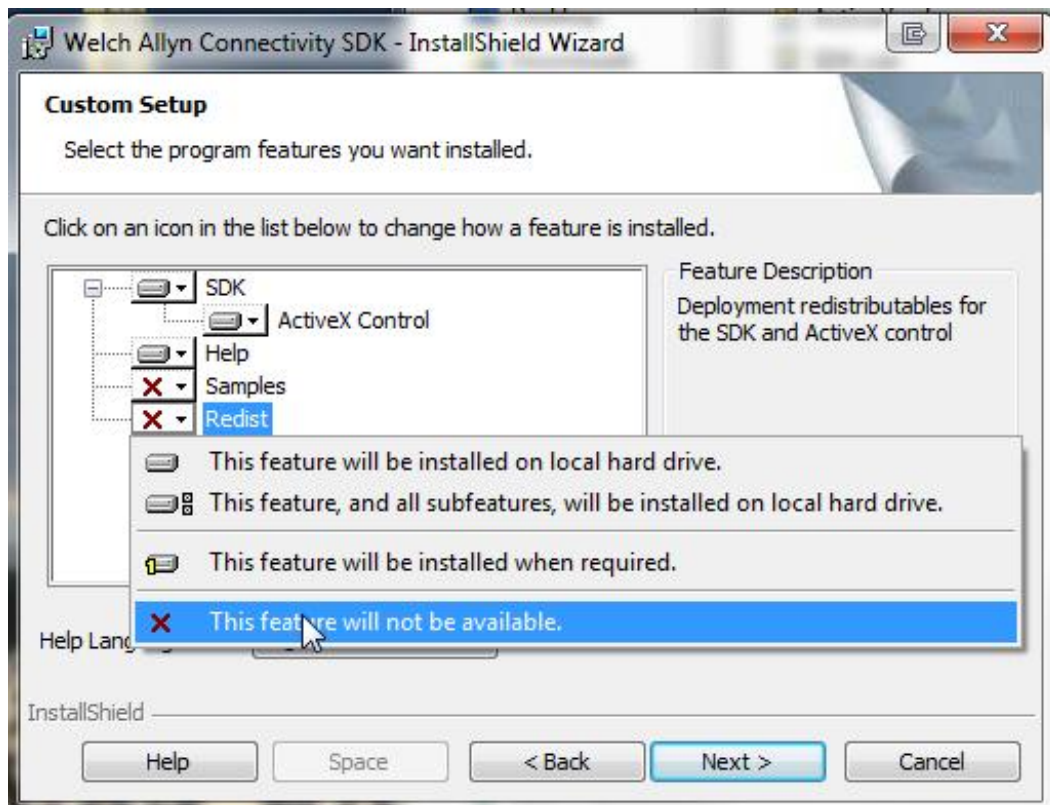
Welch Allyn Connectivity SDK - InstallShield Wizard

Custom Setup

Select the program features you want installed.

Click on an icon in the list below to change how a feature is installed.

SDK
ActiveX Control
Help
Samples
Redist

Feature Description
Deployment redistributables for the SDK and ActiveX control

This feature will be installed on local hard drive.
This feature, and all subfeatures, will be installed on local hard drive.
This feature will be installed when required.
This feat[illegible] will not be available.

Help Lang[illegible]

InstallShield

Help
Space
< Back
Next >
Cancel